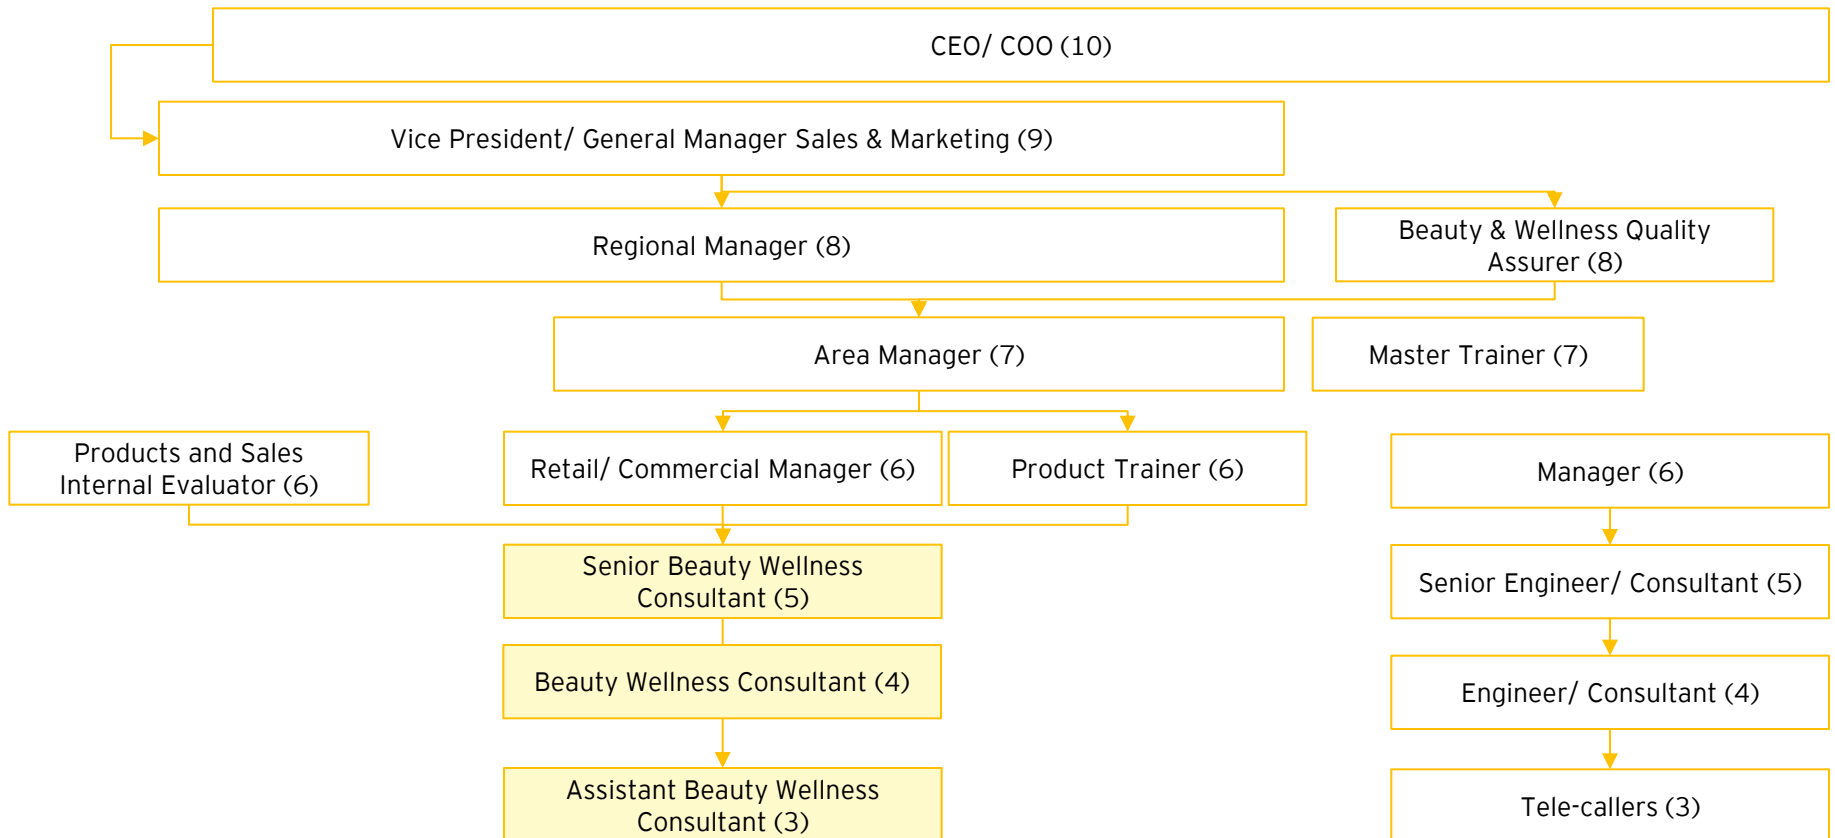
CEO/ COO (10)

Vice President/ General Manager Sales & Marketing (9)

Regional Manager (8)

Beauty & Wellness Quality Assurer (8)

Area Manager (7)

Master Trainer (7)

Products and Sales Internal Evaluator (6)

Retail/ Commercial Manager (6)

Product Trainer (6)

Manager (6)

Senior Beauty Wellness Consultant (5)

Senior Engineer/ Consultant (5)

Beauty Wellness Consultant (4)

Engineer/ Consultant (4)

Assistant Beauty Wellness Consultant (3)

Tele-callers (3)